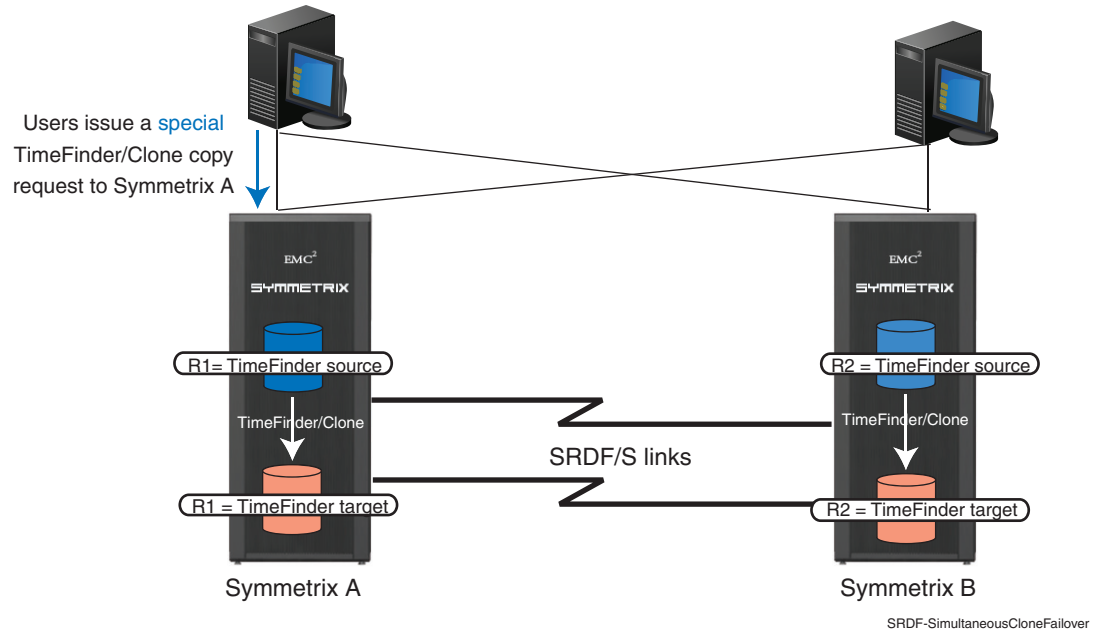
Users issue a special TimeFinder/Clone copy request to Symmetrix A

$EMC^2$
SYMMETRIX

R1= TimeFinder source

TimeFinder/Clone

R1 = TimeFinder target

Symmetrix A

SRDF/S links

$EMC^2$
SYMMETRIX

R2 = TimeFinder source

TimeFinder/Clone

R2 = TimeFinder target

Symmetrix B

SRDF-SimultaneousCloneFailover